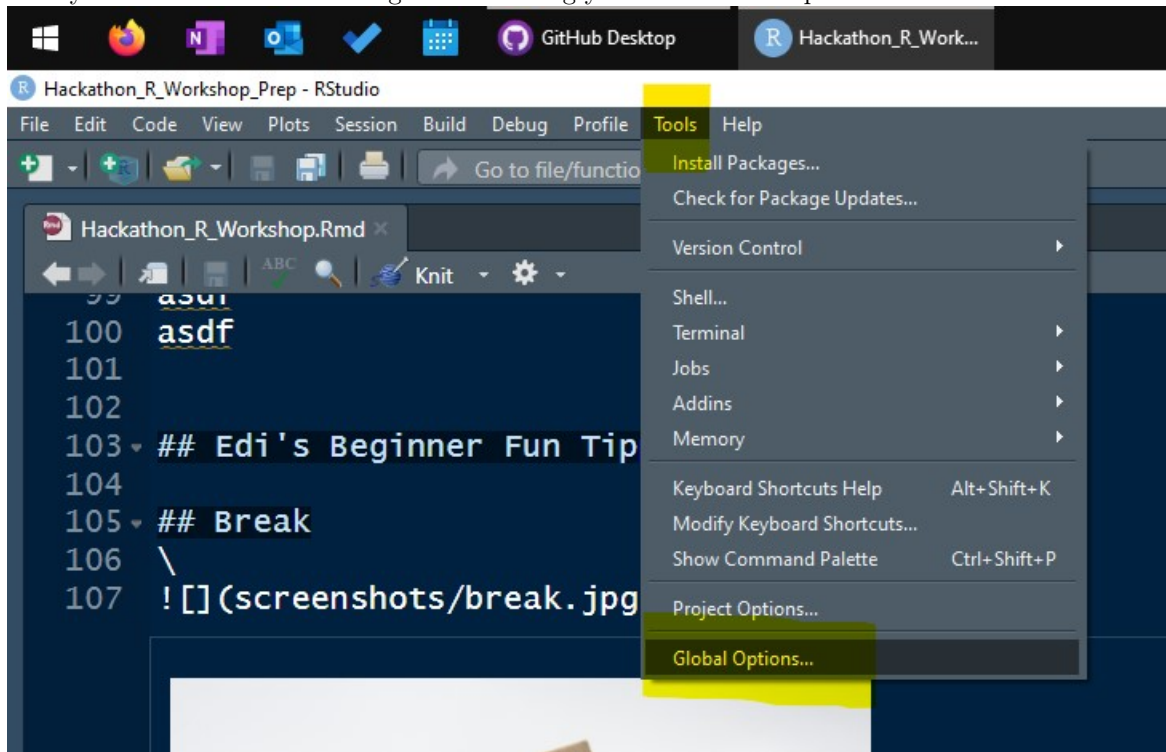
GitHub Desktop

Hackathon_R_Work...

Hackathon_R_Workshop_Prep - RStudio

File Edit Code View Plots Session Build Debug Profile Tools Help

Go to file/functio

Hackathon_R_Workshop.Rmd

Knit

99 asdf
100 asdf
101
102
103 ## Edi's Beginner Fun Tip
104
105 ## Break
106 \
107 ![](screenshots/break.jpg

Install Packages...
Check for Package Updates...
Version Control
Shell...
Terminal
Jobs
Addins
Memory
Keyboard Shortcuts Help Alt+Shift+K
Modify Keyboard Shortcuts...
Show Command Palette Ctrl+Shift+P
Project Options...
Global Options...